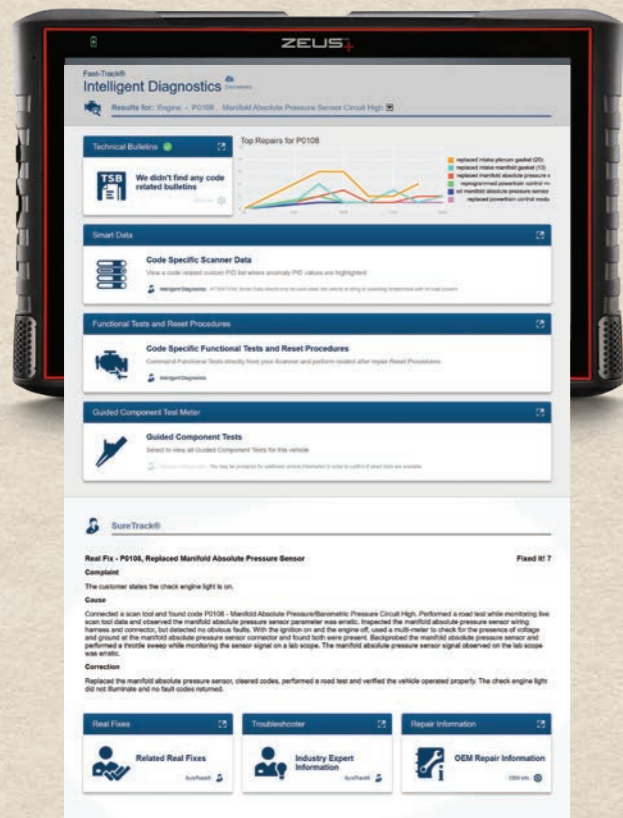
ZEUS

Fast-Track®
Intelligent Diagnostics

Results for: Engine - P0108 , Manifold Absolute Pressure Sensor Circuit High

Technical Bulletins

TSB

We didn't find any code related bulletins

Top Repairs for P0108

replaced intake plenum gasket (25)
replaced intake manifold gasket (13)
replaced manifold absolute pressure s
reprogrammed powertrain control m
all manifold absolute pressure sensor
replaced powertrain control modu

Smart Data

Code Specific Scanner Data

View a code related custom PID list where anomaly PID values are highlighted

Intelligent Diagnostics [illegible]

Functional Tests and Reset Procedures

Code Specific Functional Tests and Reset Procedures

Command Functional Tests directly from your Scanner and perform related after repair Reset Procedures

Intelligent Diagnostics

Guided Component Test Meter

Guided Component Tests

Select to view all Guided Component Tests for this vehicle

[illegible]

SureTrack®

Real Fix - P0108, Replaced Manifold Absolute Pressure Sensor

Fixed it! 7

Complaint

The customer states the check engine light is on.

Cause

Connected a scan tool and found code P0108 - Manifold Absolute Pressure/Barometric Pressure Circuit High. Performed a road test while monitoring live scan tool data and observed the manifold absolute pressure sensor parameter was erratic. Inspected the manifold absolute pressure sensor wiring harness and connector, but detected no obvious faults. With the ignition on and the engine off, used a multi-meter to check for the presence of voltage and ground at the manifold absolute pressure sensor connector and found both were present. Backprobed the manifold absolute pressure sensor and performed a throttle sweep while monitoring the sensor signal on a lab scope. The manifold absolute pressure sensor signal observed on the lab scope was erratic.

Correction

Replaced the manifold absolute pressure sensor, cleared codes, performed a road test and verified the vehicle operated properly. The check engine light did not illuminate and no fault codes returned.

Real Fixes

Related Real Fixes

SureTrack®

Troubleshooter

Industry Expert Information

SureTrack®

Repair Information

OEM Repair Information

OEM Info